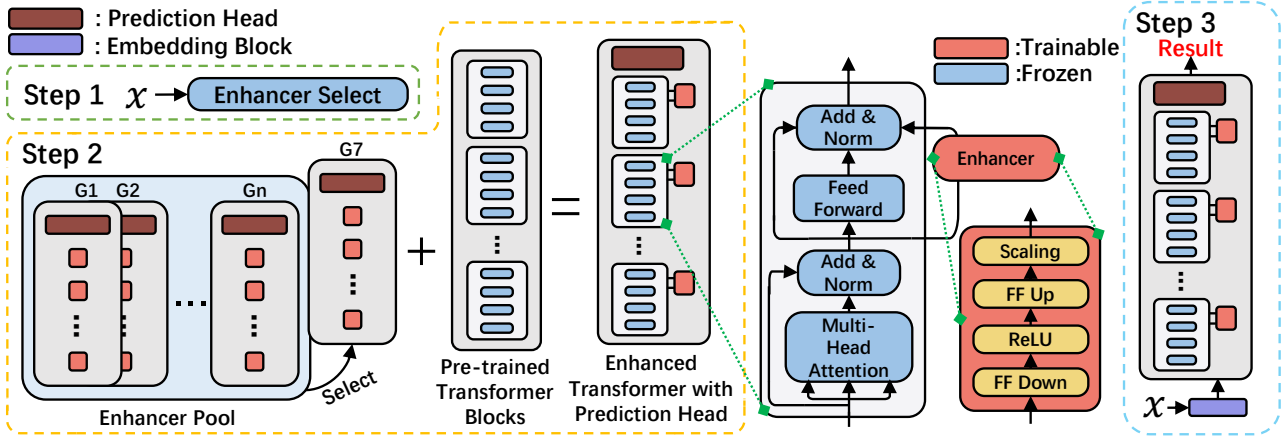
: Prediction Head
: Embedding Block

Step 1 $x$ Enhancer Select

Step 2

G1 G2 Gn

G7

Select

Enhancer Pool

+

Pre-trained Transformer Blocks

=

Enhanced Transformer with Prediction Head

:Trainable
:Frozen

Add & Norm

Feed Forward

Add & Norm

Multi-Head Attention

Enhancer

Scaling

FF Up

ReLU

FF Down

Step 3

Result

$x$